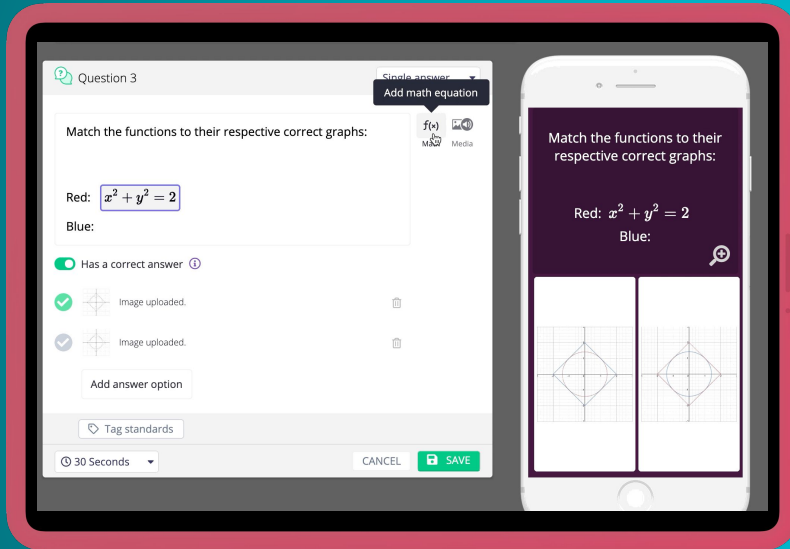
Question 3

Single answer

Add math equation

Match the functions to their respective correct graphs:

f(x) Math

Media

Red: $x^2 + y^2 = 2$

Blue:

Has a correct answer

Image uploaded.

Image uploaded.

Add answer option

Tag standards

30 Seconds

CANCEL

SAVE

Match the functions to their respective correct graphs:

Red: $x^2 + y^2 = 2$

Blue: